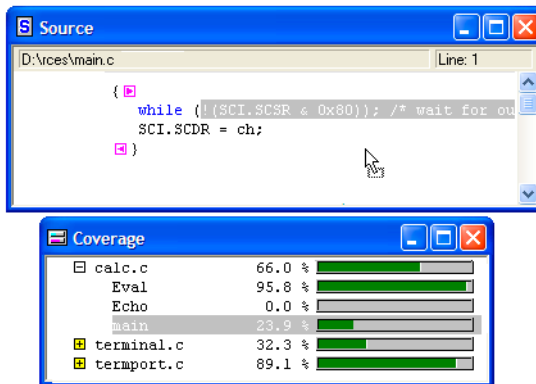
Source

D:\rces\main.c

Line: 1

{
while (!(SCI.SCSR & 0x80)); /* wait for ou
SCI.SCDR = ch;
}

Coverage

| | | |
|---|---|---|
| ⊟ calc.c | 66.0 % | |
| Eval | 95.8 % | |
| Echo | 0.0 % | |
| main | 23.9 % | |
| ⊞ terminal.c | 32.3 % | |
| ⊞ termport.c | 89.1 % | |